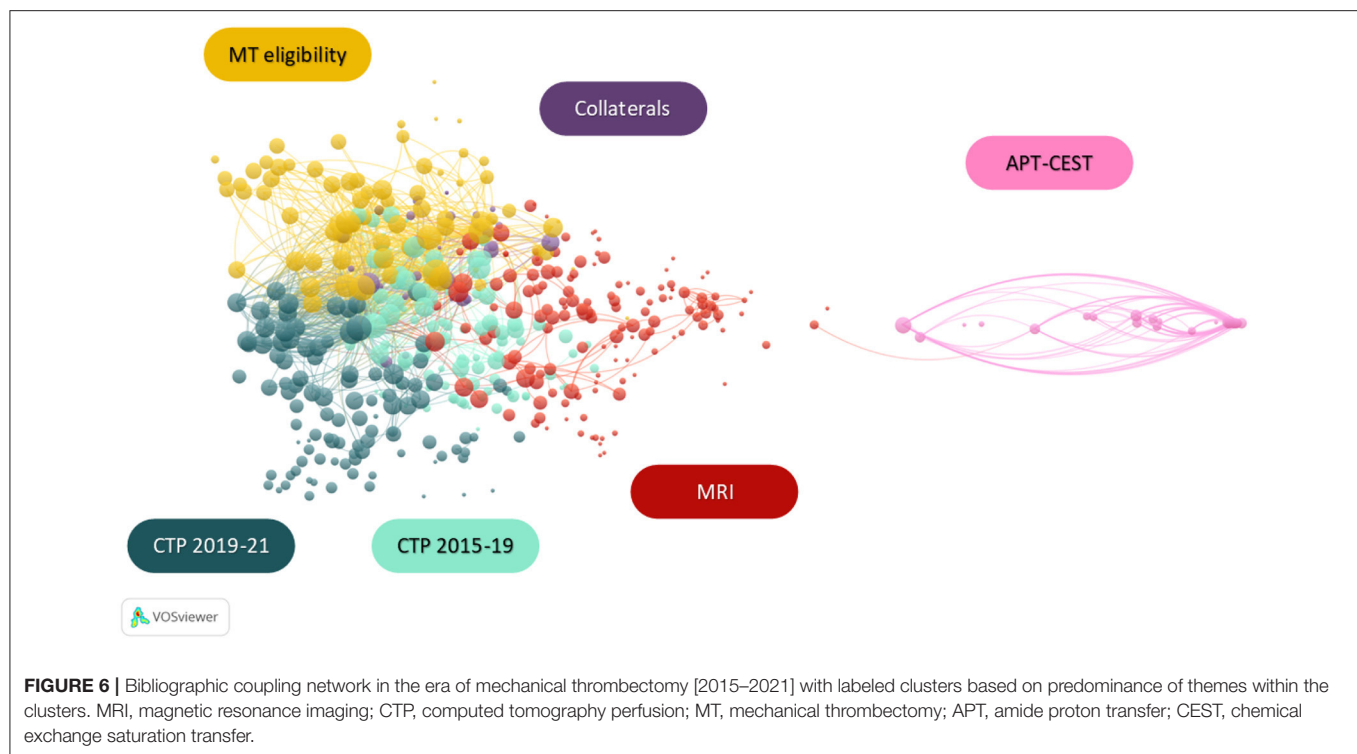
MT eligibility

Collaterals

APT-CEST

MRI

CTP 2019-21

CTP 2015-19

VOSviewer

**FIGURE 6 |** Bibliographic coupling network in the era of mechanical thrombectomy [2015–2021] with labeled clusters based on predominance of themes within the clusters. MRI, magnetic resonance imaging; CTP, computed tomography perfusion; MT, mechanical thrombectomy; APT, amide proton transfer; CEST, chemical exchange saturation transfer.